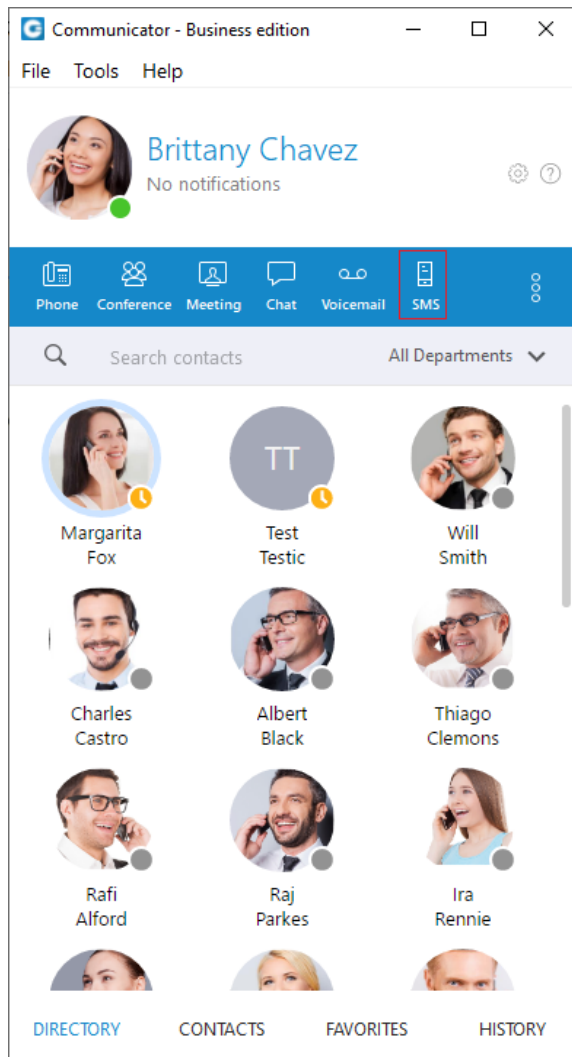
Communicator - Business edition

File Tools Help

Brittany Chavez
No notifications

Phone Conference Meeting Chat Voicemail SMS

Search contacts All Departments

Margarita Fox

TT
Test Testic

Will Smith

Charles Castro

Albert Black

Thiago Clemons

Rafi Alford

Raj Parkes

Ira Rennie

DIRECTORY CONTACTS FAVORITES HISTORY